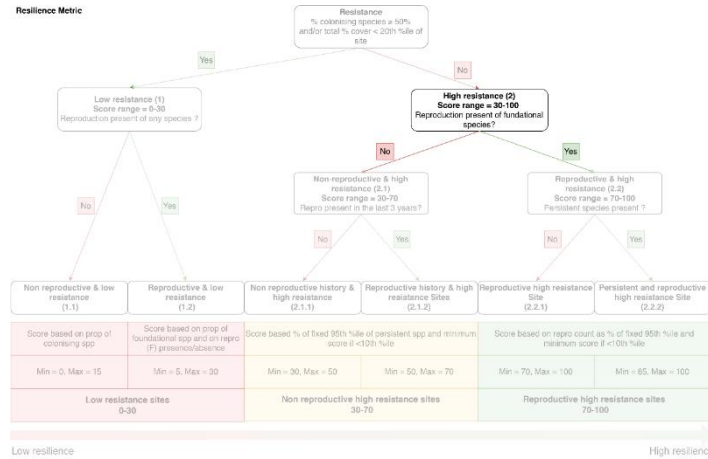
Resilience Metric

Resistance
% colonising species ≥ 50% and/or total % cover < 20th %ile of site

Yes

No

Low resistance (1)
Score range = 0-30
Reproduction present of any species ?

High resistance (2)
Score range = 30-100
Reproduction present of fundational species?

No

Yes

Non-reproductive & high resistance (2.1)
Score range = 30-70
Repro present in the last 3 years?

Reproductive & high resistance (2.2)
Score range = 70-100
Persistent species present ?

No

Yes

No

Yes

No

Yes

Non reproductive & low resistance (1.1)

Reproductive & low resistance (1.2)

Non reproductive history & high resistance (2.1.1)

Reproductive history & high resistance Sites (2.1.2)

Reproductive high resistance Site (2.2.1)

Persistent and reproductive high resistance Site (2.2.2)

Score based on prop of colonising spp

Score based on prop of foundational spp and on repro (F) presence/absence

Score based % of fixed 95th %ile of persistent spp and minimum score if <10th %ile

Score based on repro count as % of fixed 95th %ile and minimum score if <10th %ile

Min = 0, Max = 15

Min = 5, Max = 30

Min = 30, Max = 50

Min = 50, Max = 70

Min = 70, Max = 100

Min = 85, Max = 100

Low resistance sites
0-30

Non reproductive high resistance sites
30-70

Reproductive high resistance sites
70-100

Low resilience

High resilienc